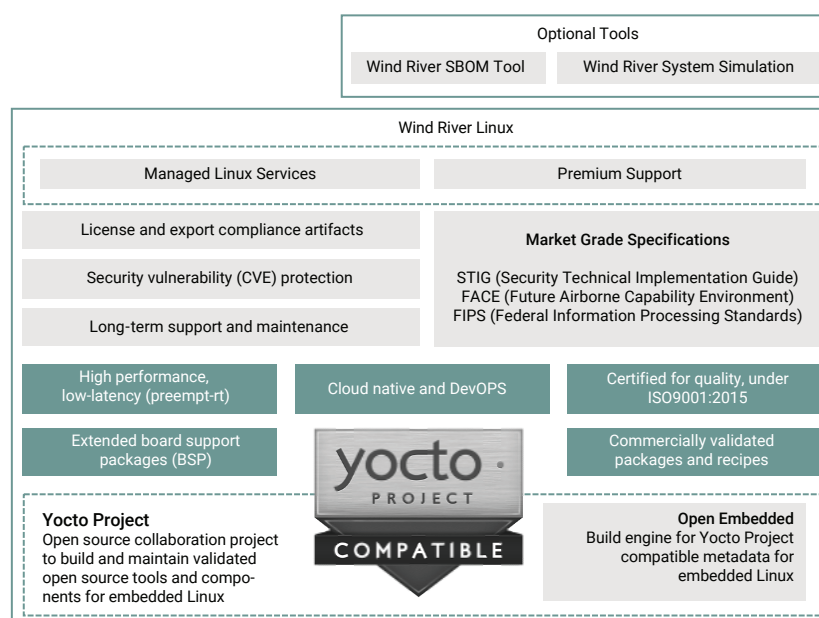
Optional Tools

Wind River SBOM Tool

Wind River System Simulation

Wind River Linux

Managed Linux Services

Premium Support

License and export compliance artifacts

Security vulnerability (CVE) protection

Long-term support and maintenance

Market Grade Specifications

STIG (Security Technical Implementation Guide)
FACE (Future Airborne Capability Environment)
FIPS (Federal Information Processing Standards)

High performance, low-latency (preempt-rt)

Cloud native and DevOPS

Certified for quality, under ISO9001:2015

Extended board support packages (BSP)

yocto PROJECT COMPATIBLE

Commercially validated packages and recipes

Yocto Project
Open source collaboration project to build and maintain validated open source tools and components for embedded Linux

Open Embedded
Build engine for Yocto Project compatible metadata for embedded Linux